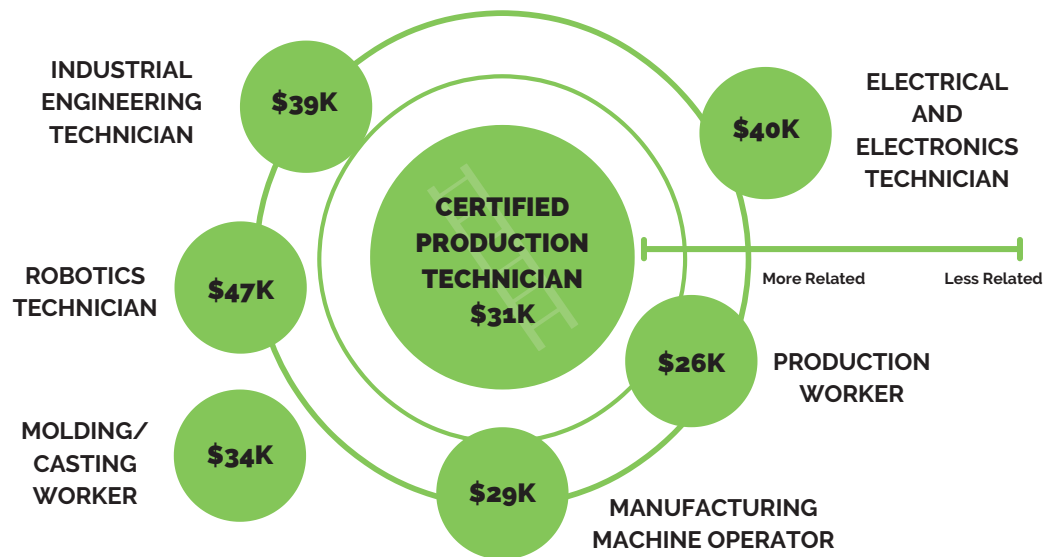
INDUSTRIAL ENGINEERING TECHNICIAN

$39K

$40K

ELECTRICAL AND ELECTRONICS TECHNICIAN

CERTIFIED PRODUCTION TECHNICIAN $31K

More Related

Less Related

ROBOTICS TECHNICIAN

$47K

$26K

PRODUCTION WORKER

MOLDING/ CASTING WORKER

$34K

$29K

MANUFACTURING MACHINE OPERATOR